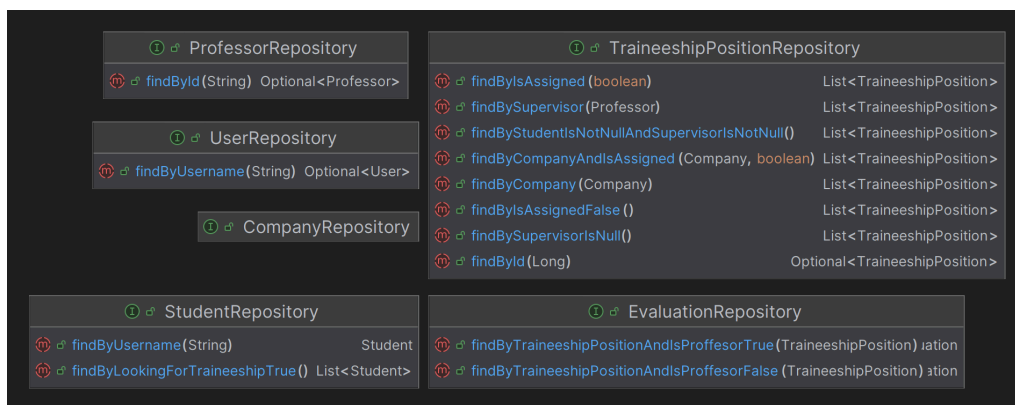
ProfessorRepository

findById(String) Optional<Professor>

UserRepository

findByUsername(String) Optional<User>

CompanyRepository

TraineeshipPositionRepository

findByIsAssigned(boolean) List<TraineeshipPosition>
findBySupervisor(Professor) List<TraineeshipPosition>
findByStudentIsNotNullAndSupervisorIsNotNull() List<TraineeshipPosition>
findByCompanyAndIsAssigned(Company, boolean) List<TraineeshipPosition>
findByCompany(Company) List<TraineeshipPosition>
findByIsAssignedFalse() List<TraineeshipPosition>
findBySupervisorIsNull() List<TraineeshipPosition>
findById(Long) Optional<TraineeshipPosition>

StudentRepository

findByUsername(String) Student
findByLookingForTraineeshipTrue() List<Student>

EvaluationRepository

findByTraineeshipPositionAndIsProffesorTrue(TraineeshipPosition) ıation
findByTraineeshipPositionAndIsProffesorFalse(TraineeshipPosition) ıation